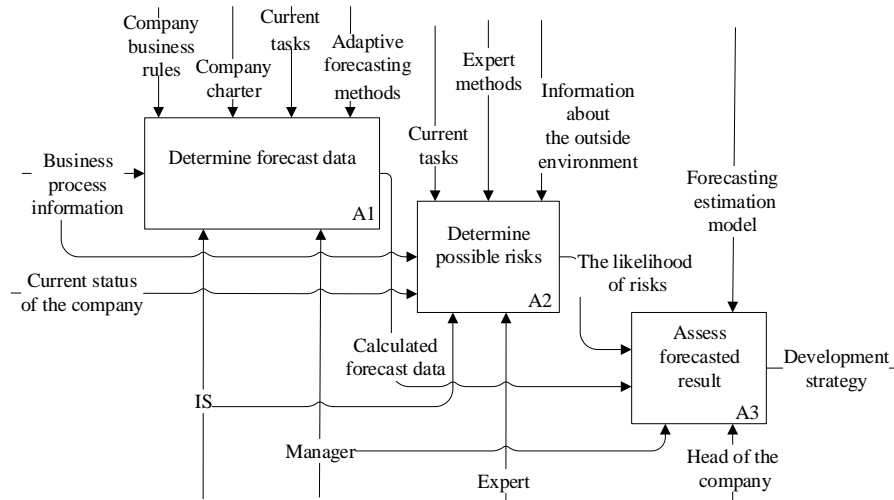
Company business rules

Company charter

Current tasks

Adaptive forecasting methods

Expert methods

Information about the outside environment

Business process information

Determine forecast data

A1

Current tasks

Determine possible risks

A2

Forecasting estimation model

Current status of the company

The likelihood of risks

Calculated forecast data

Assess forecasted result

A3

Development strategy

IS

Manager

Expert

Head of the company